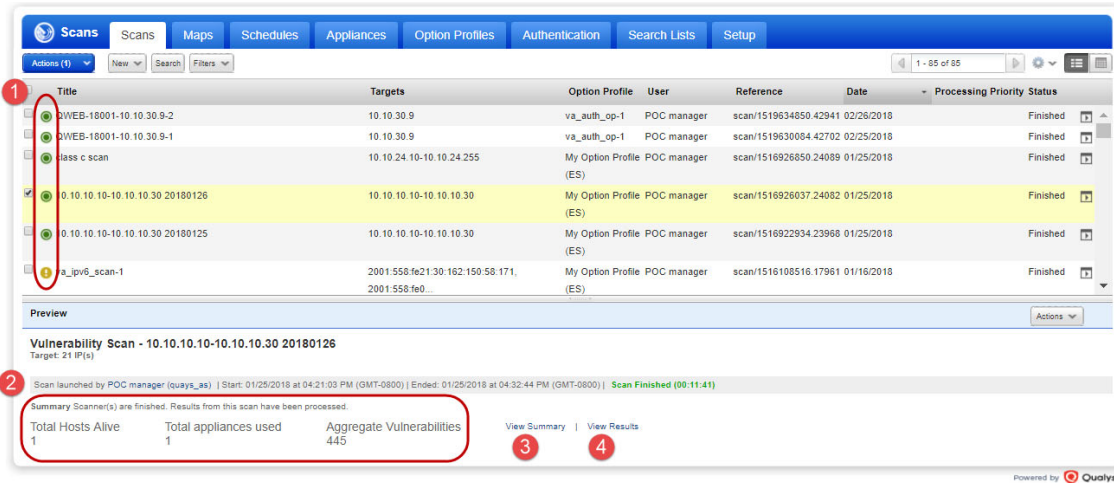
Scans | Scans | Maps | Schedules | Appliances | Option Profiles | Authentication | Search Lists | Setup

Actions (1) | New | Search | Filters | 1 - 85 of 85

1

| Title | Targets | Option Profile | User | Reference | Date | Processing Priority | Status |
|---|---|---|---|---|---|---|---|
| QWEB-18001-10.10.30.9-2 | 10.10.30.9 | va_auth_op-1 | POC manager | scan/1519634850.42941 | 02/26/2018 | | Finished |
| QWEB-18001-10.10.30.9-1 | 10.10.30.9 | va_auth_op-1 | POC manager | scan/1519630084.42702 | 02/25/2018 | | Finished |
| class c scan | 10.10.24.10-10.10.24.255 | My Option Profile (ES) | POC manager | scan/1516926850.24089 | 01/25/2018 | | Finished |
| 10.10.10.10-10.10.10.30 20180126 | 10.10.10.10-10.10.10.30 | My Option Profile (ES) | POC manager | scan/1516926037.24082 | 01/25/2018 | | Finished |
| 10.10.10.10-10.10.10.30 20180125 | 10.10.10.10-10.10.10.30 | My Option Profile (ES) | POC manager | scan/1516922934.23968 | 01/25/2018 | | Finished |
| va_ipv6_scan-1 | 2001:558:fe21:30:162:150:58:171, 2001:558:fe0... | My Option Profile (ES) | POC manager | scan/1516108516.17961 | 01/16/2018 | | Finished |

Preview | Actions

Vulnerability Scan - 10.10.10.10-10.10.10.30 20180126
Target: 21 IP(s)

2

Scan launched by POC manager (quays_as) | Start: 01/25/2018 at 04:21:03 PM (GMT-0800) | Ended: 01/25/2018 at 04:32:44 PM (GMT-0800) | Scan Finished (00:11:41)

Summary Scanner(s) are finished. Results from this scan have been processed.

Total Hosts Alive
1

Total appliances used
1

Aggregate Vulnerabilities
445

View Summary | View Results

3 4

Powered by Qualys